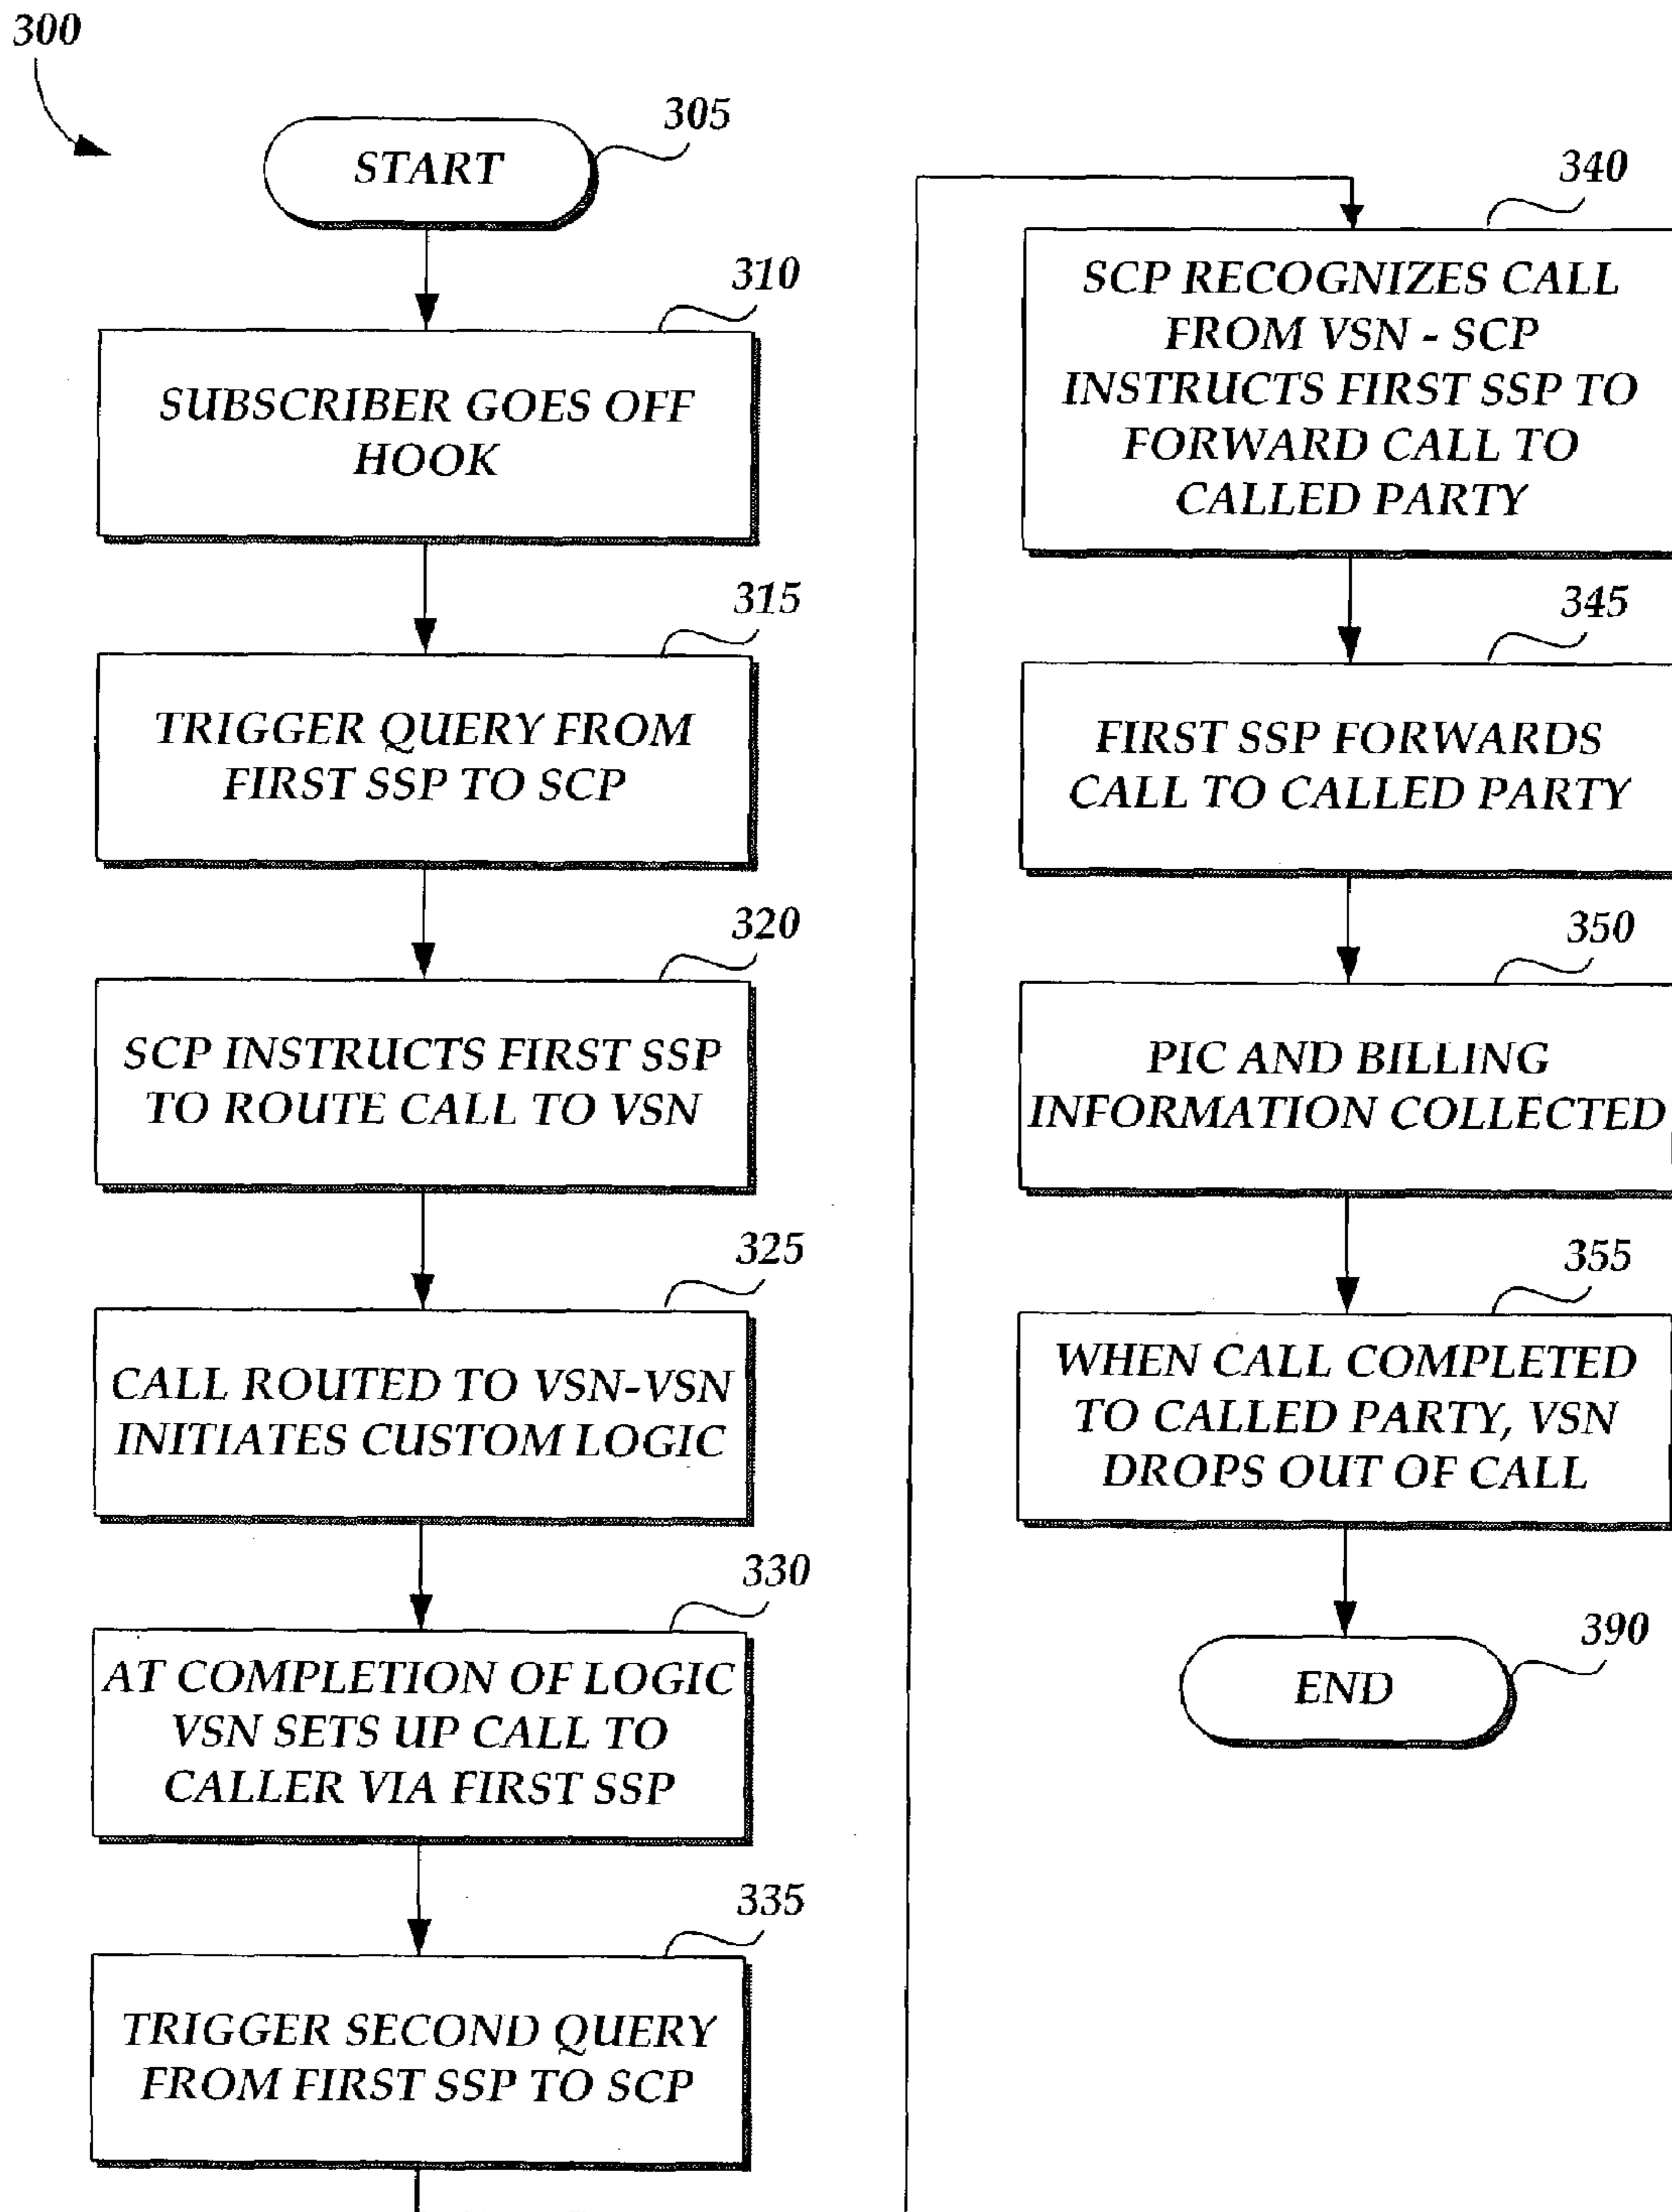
300

305
START

310
SUBSCRIBER GOES OFF HOOK

315
TRIGGER QUERY FROM FIRST SSP TO SCP

320
SCP INSTRUCTS FIRST SSP TO ROUTE CALL TO VSN

325
CALL ROUTED TO VSN-VSN INITIATES CUSTOM LOGIC

330
AT COMPLETION OF LOGIC VSN SETS UP CALL TO CALLER VIA FIRST SSP

335
TRIGGER SECOND QUERY FROM FIRST SSP TO SCP

340
SCP RECOGNIZES CALL FROM VSN - SCP INSTRUCTS FIRST SSP TO FORWARD CALL TO CALLED PARTY

345
FIRST SSP FORWARDS CALL TO CALLED PARTY

350
PIC AND BILLING INFORMATION COLLECTED

355
WHEN CALL COMPLETED TO CALLED PARTY, VSN DROPS OUT OF CALL

390
END